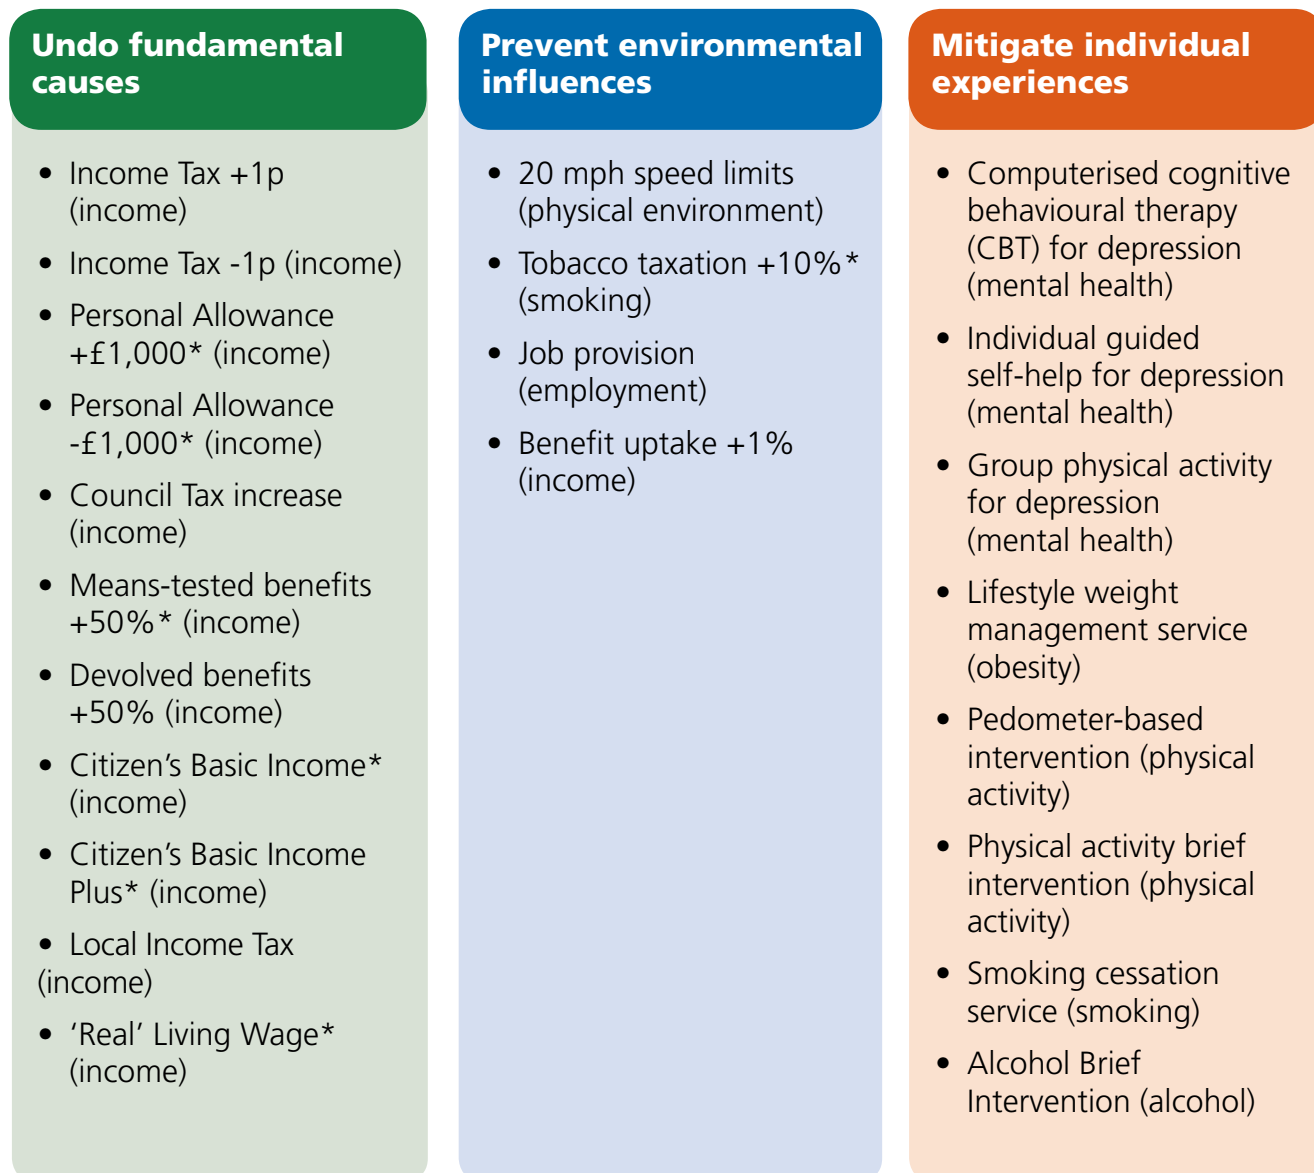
Undo fundamental causes

- Income Tax +1p (income)
- Income Tax -1p (income)
- Personal Allowance +£1,000* (income)
- Personal Allowance -£1,000* (income)
- Council Tax increase (income)
- Means-tested benefits +50%* (income)
- Devolved benefits +50% (income)
- Citizen's Basic Income* (income)
- Citizen's Basic Income Plus* (income)
- Local Income Tax (income)
- 'Real' Living Wage* (income)

Prevent environmental influences

- 20 mph speed limits (physical environment)
- Tobacco taxation +10%* (smoking)
- Job provision (employment)
- Benefit uptake +1% (income)

Mitigate individual experiences

- Computerised cognitive behavioural therapy (CBT) for depression (mental health)
- Individual guided self-help for depression (mental health)
- Group physical activity for depression (mental health)
- Lifestyle weight management service (obesity)
- Pedometer-based intervention (physical activity)
- Physical activity brief intervention (physical activity)
- Smoking cessation service (smoking)
- Alcohol Brief Intervention (alcohol)